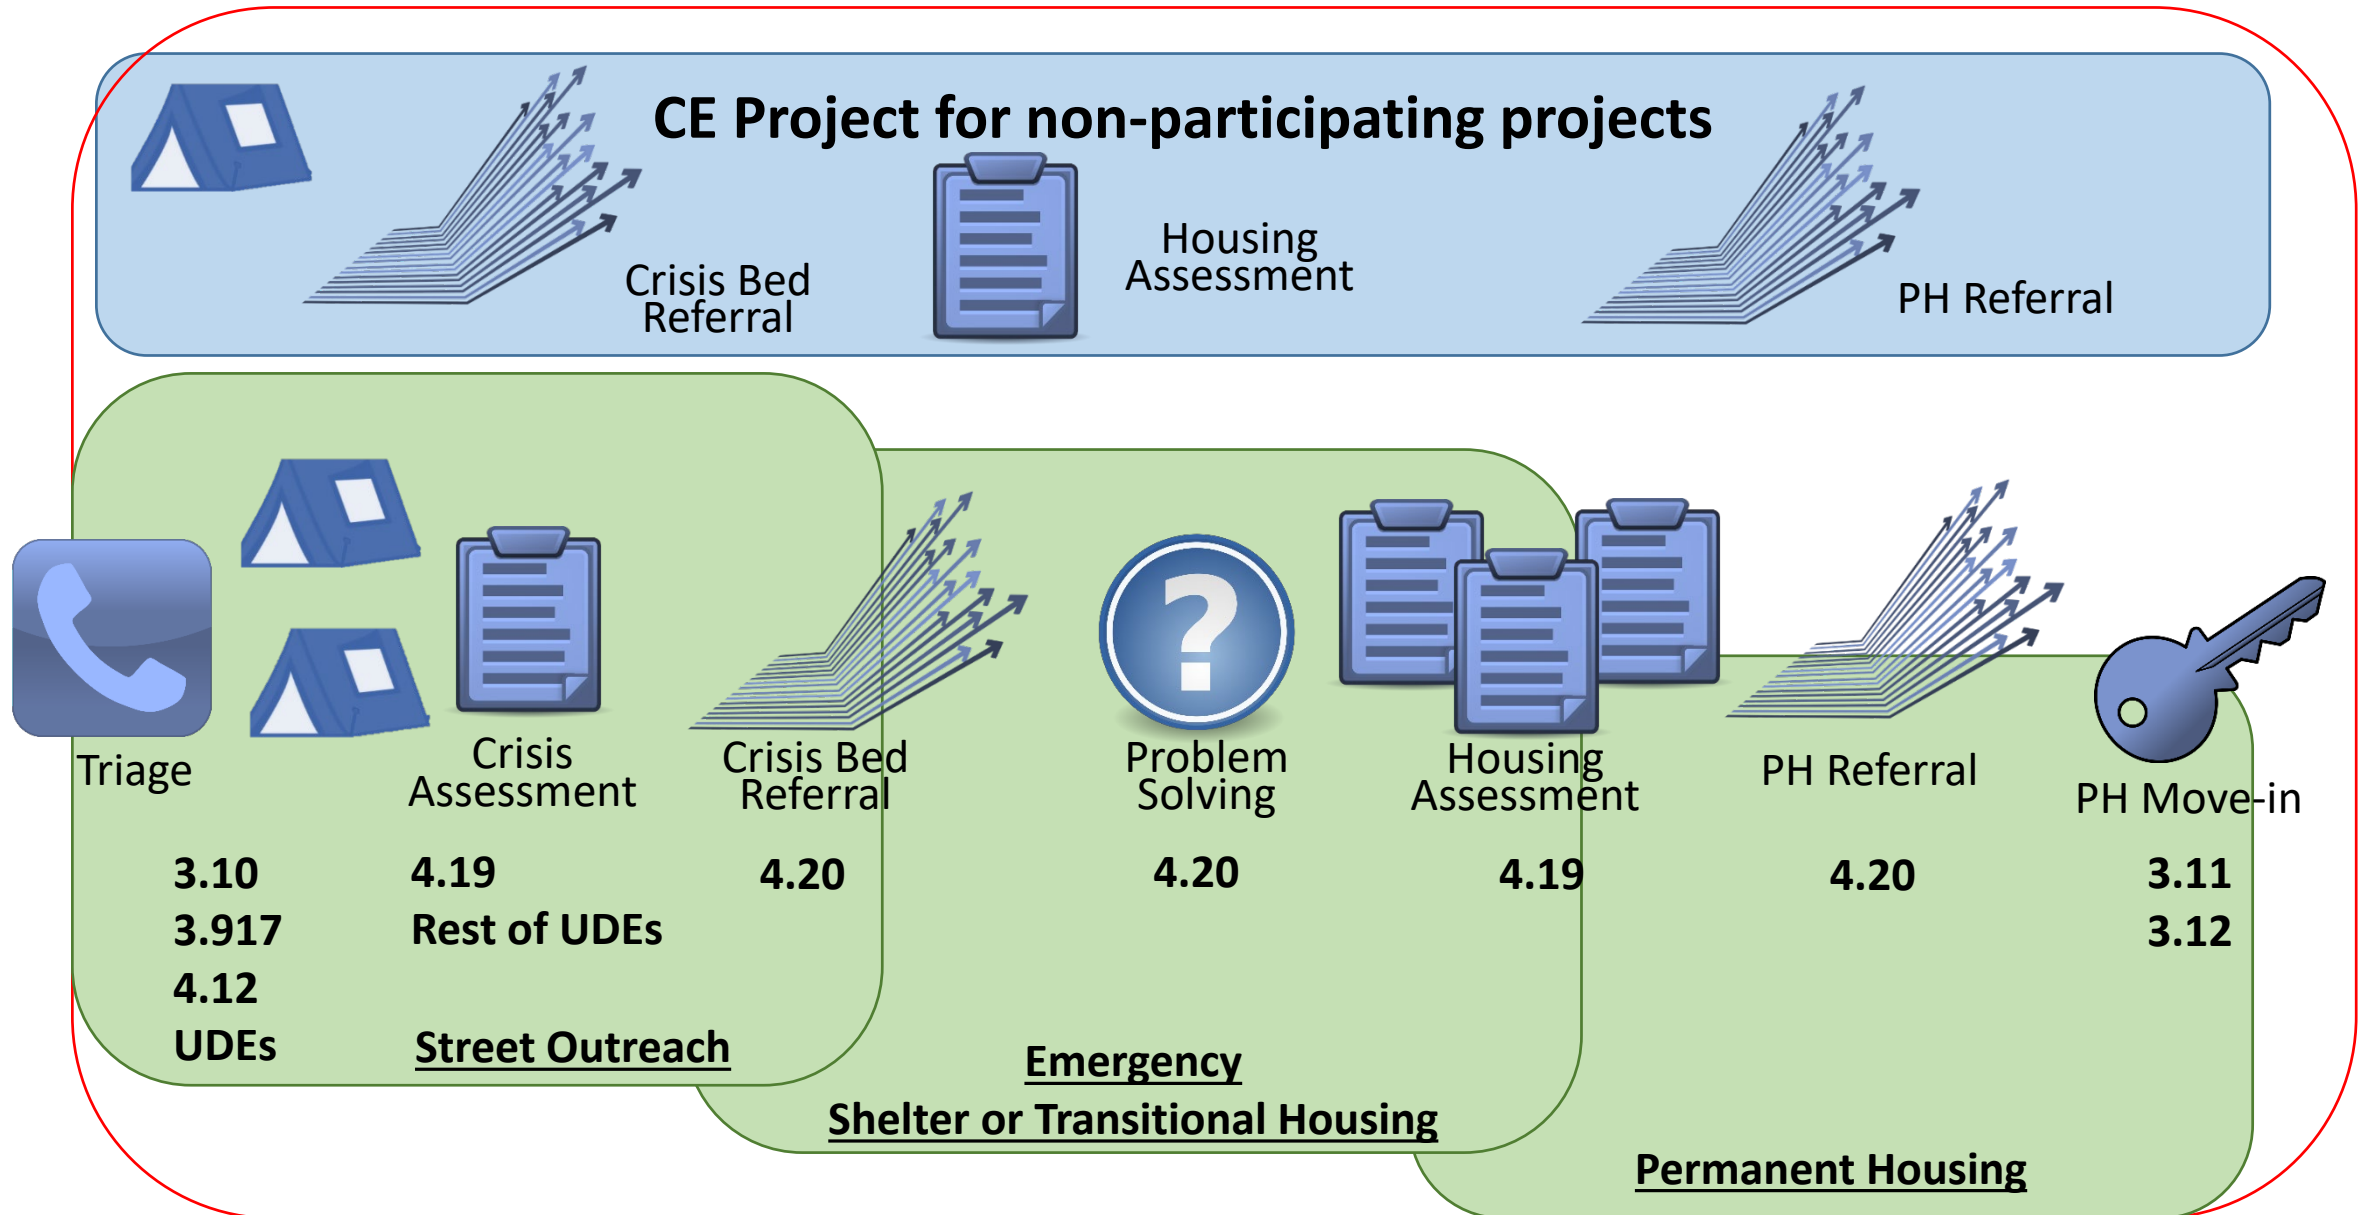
CE Project for non-participating projects

Crisis Bed Referral

Housing Assessment

PH Referral

Triage

Crisis Assessment

Crisis Bed Referral

Problem Solving

Housing Assessment

PH Referral

PH Move-in

3.10
3.917
4.12
UDEs

4.19
Rest of UDEs

4.20

4.20

4.19

4.20

3.11
3.12

Street Outreach

Emergency Shelter or Transitional Housing

Permanent Housing